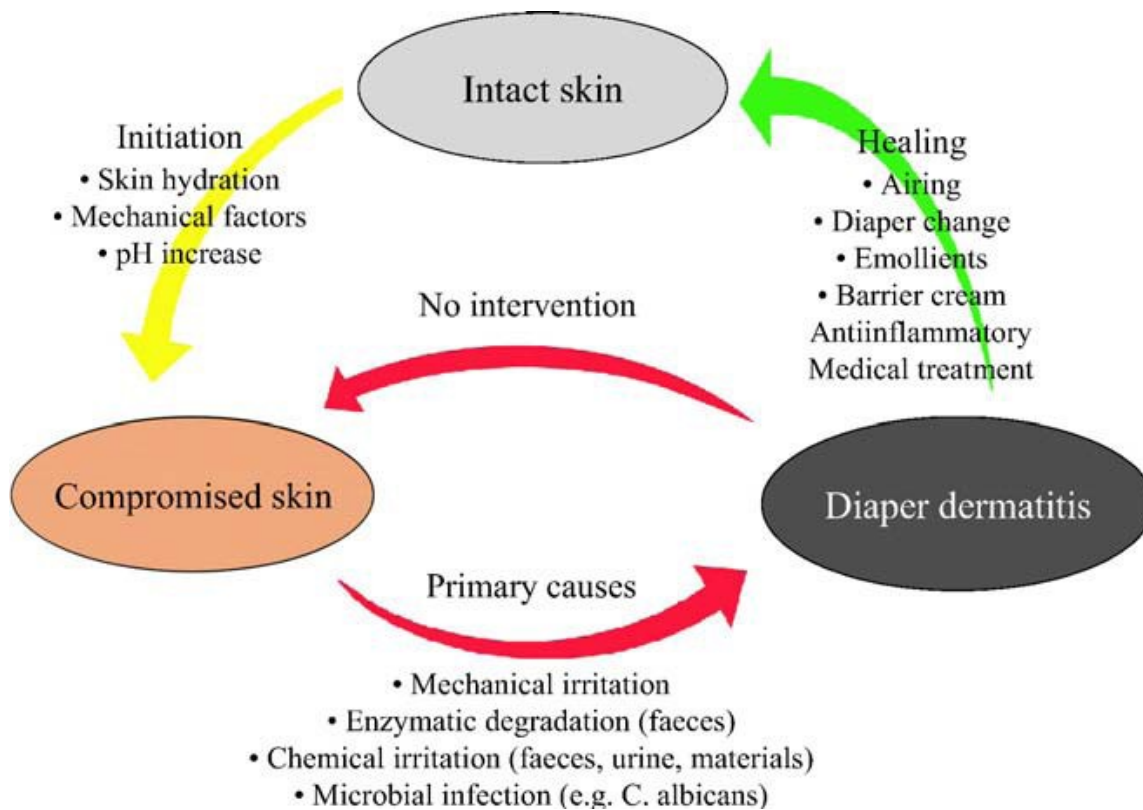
Intact skin

Initiation
• Skin hydration
• Mechanical factors
• pH increase

Healing
• Airing
• Diaper change
• Emollients
• Barrier cream
Antiinflammatory
Medical treatment

No intervention

Compromised skin

Diaper dermatitis

Primary causes

• Mechanical irritation
• Enzymatic degradation (faeces)
• Chemical irritation (faeces, urine, materials)
• Microbial infection (e.g. C. albicans)